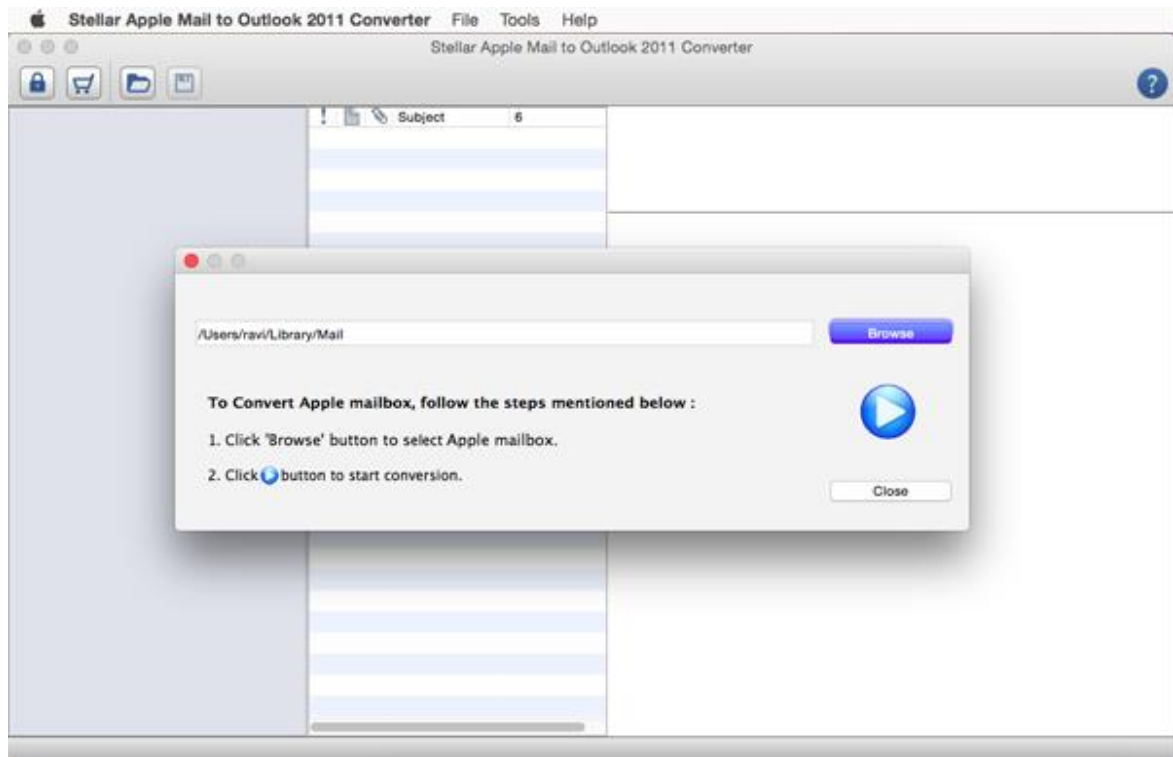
Stellar Apple Mail to Outlook 2011 Converter File Tools Help

Stellar Apple Mail to Outlook 2011 Converter

! Subject 6

/Users/ravi/Library/Mail

Browse

To Convert Apple mailbox, follow the steps mentioned below :

1. Click 'Browse' button to select Apple mailbox.

2. Click button to start conversion.

Close